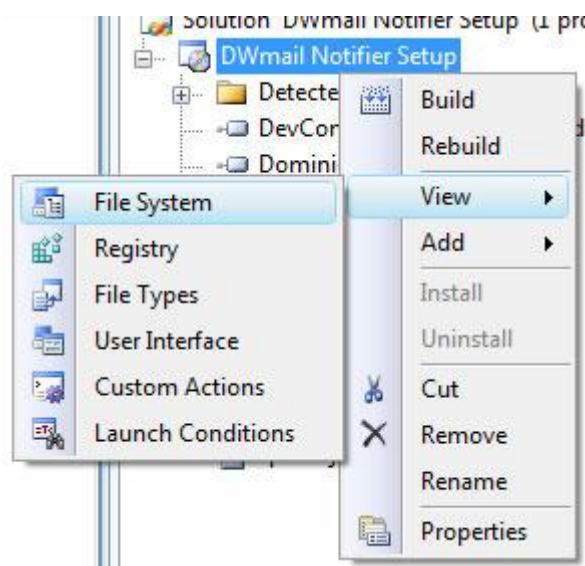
Solution 'DWmail Notifier Setup' (1 pro

DWmail Notifier Setup

Detecte

DevCor

Domini

Build

Rebuild

View

Add

Install

Uninstall

Cut

Remove

Rename

Properties

File System

Registry

File Types

User Interface

Custom Actions

Launch Conditions